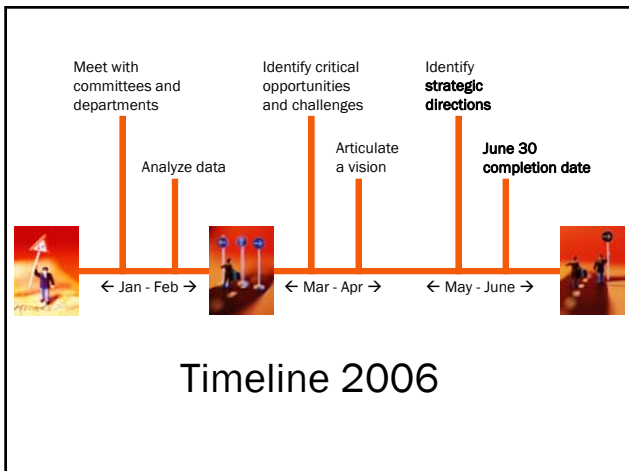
Meet with committees and departments

Analyze data

Identify critical opportunities and challenges

Articulate a vision

Identify **strategic directions**

**June 30 completion date**

← Jan - Feb →

← Mar - Apr →

← May - June →

Timeline 2006